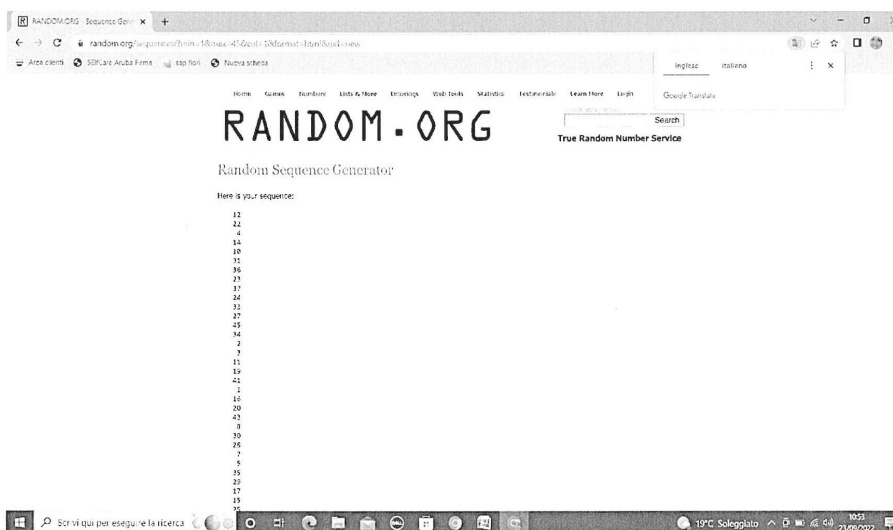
RANDOM.ORG - Sequence Gen ×

random.org/sequences/?min=1&max=45&col=1&format=html&rnd=new

Area clienti SDICare Aruba Firma sap fiori Nuova scheda

Inglese Italiano

Google Translate

Home Games Numbers Lists & More Drawings Web Tools Statistics Testimonials Learn More Login

RANDOM.ORG

Search

True Random Number Service

Random Sequence Generator

Here is your sequence:

12
22
4
14
10
31
36
23
37
24
33
27
45
34
2
3
11
19
41
1
16
20
43
8
30
26
7
5
35
29
17
15
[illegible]

Scrivi qui per eseguire la ricerca

19°C Soleggiato 10:53 23/09/2022